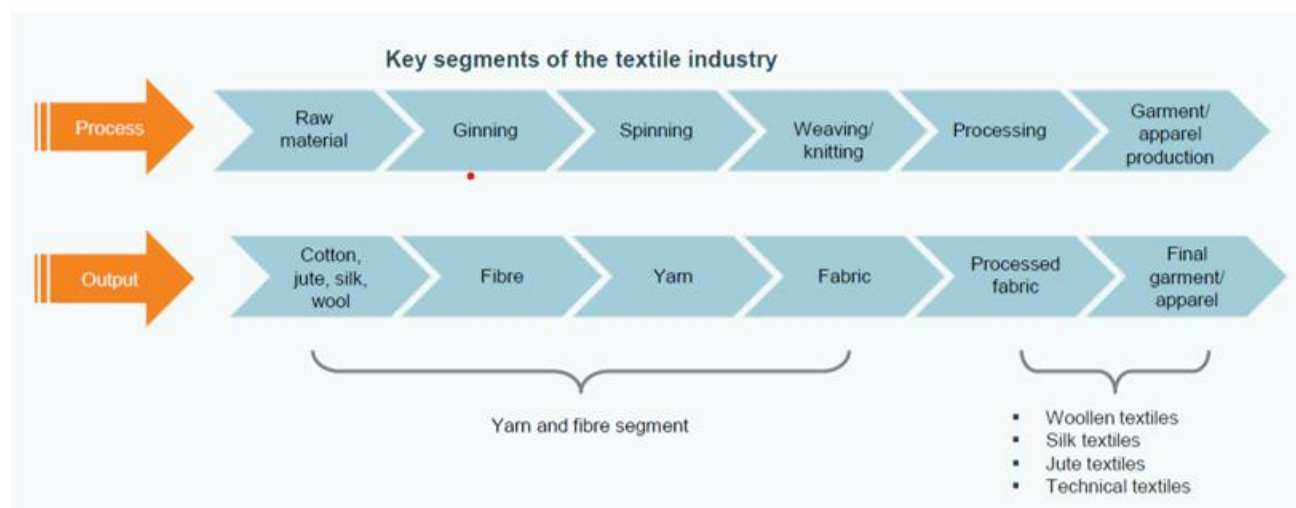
Key segments of the textile industry

Process

Raw material

Ginning

Spinning

Weaving/ knitting

Processing

Garment/ apparel production

Output

Cotton, jute, silk, wool

Fibre

Yarn

Fabric

Processed fabric

Final garment/ apparel

Yarn and fibre segment

- Woollen textiles
- Silk textiles
- Jute textiles
- Technical textiles